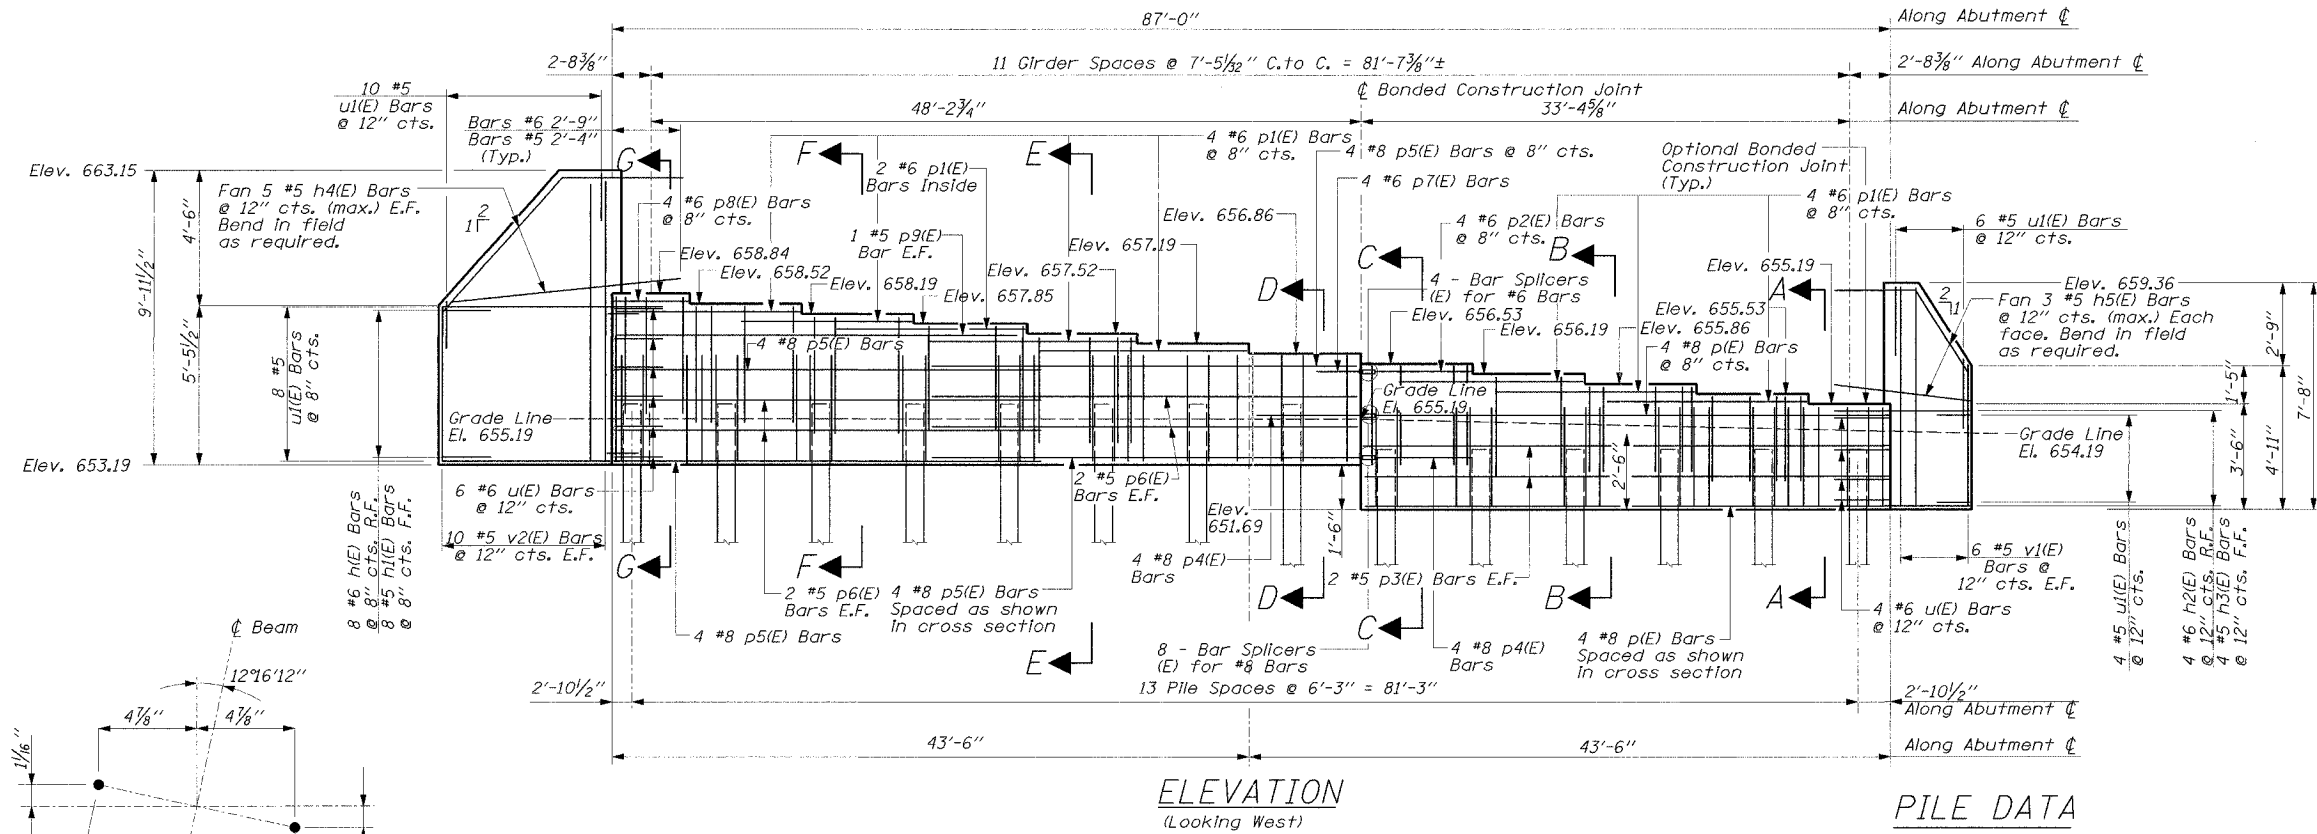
87'-0"
Along Abutment ℄
2'-8⅜"
11 Girder Spaces @ 7'-5$\frac{1}{32}$" C.to C. = 81'-7⅜"±
2'-8⅜" Along Abutment ℄
℄ Bonded Construction Joint
10 #5 u1(E) Bars @ 12" cts.
48'-2¾"
33'-4⅝"
Along Abutment ℄
Bars #6 2'-9"
Bars #5 2'-4"
(Typ.)
4 #6 p1(E) Bars @ 8" cts.
4 #8 p5(E) Bars @ 8" cts.
Optional Bonded Construction Joint (Typ.)
G
F
2 #6 p1(E) Bars Inside
E
4 #6 p7(E) Bars
Elev. 663.15
Fan 5 #5 h4(E) Bars @ 12" cts. (max.) E.F. Bend in field as required.
4 #6 p8(E) Bars @ 8" cts.
Elev. 656.86
4 #6 p1(E) Bars @ 8" cts.
6 #5 u1(E) Bars @ 12" cts.
4'-6"
9'-11½"
2
1
1 #5 p9(E) Bar E.F.
4 #6 p2(E) Bars @ 8" cts.
B
Elev. 658.84
Elev. 657.19
C
Elev. 658.52
Elev. 658.19
Elev. 657.52
4 - Bar Splicers (E) for #6 Bars
Elev. 655.19
Elev. 657.85
D
A
Elev. 659.36
5'-5½"
8 #5 u1(E) Bars @ 8" cts.
Elev. 656.53
Elev. 655.53
2
1
Fan 3 #5 h5(E) Bars @ 12" cts. (max.) Each face. Bend in field as required.
2'-9"
Elev. 656.19
Elev. 655.86
4 #8 p5(E) Bars
4 #8 p(E) Bars @ 8" cts.
7'-8"
1'-5"
Grade Line El. 655.19
Grade Line El. 655.19
Grade Line El. 654.19
2'-6"
3'-6"
4'-11"
Elev. 653.19
6 #6 u(E) Bars @ 12" cts.
2 #5 p6(E) Bars E.F.
Elev. 651.69
1'-6"
10 #5 v2(E) Bars @ 12" cts. E.F.
8 #6 h(E) Bars @ 8" cts. R.F.
8 #5 h1(E) Bars @ 8" cts. F.F.
G
F
4 #8 p4(E) Bars
6 #5 v1(E) Bars @ 12" cts. E.F.
4 #5 u1(E) Bars @ 12" cts.
4 #6 h2(E) Bars @ 12" cts. R.F.
4 #5 h3(E) Bars @ 12" cts. F.F.
D
2 #5 p3(E) Bars E.F.
B
A
2 #5 p6(E) Bars E.F.
4 #8 p5(E) Bars Spaced as shown in cross section
4 #6 u(E) Bars @ 12" cts.
C
4 #8 p4(E) Bars
4 #8 p5(E) Bars
4 #8 p(E) Bars Spaced as shown in cross section
℄ Beam
E
8 - Bar Splicers (E) for #8 Bars
12°16'12"
2'-10½"
13 Pile Spaces @ 6'-3" = 81'-3"
2'-10½"
Along Abutment ℄
4⅞"
4⅞"
43'-6"
43'-6"
Along Abutment ℄
1$\frac{1}{16}$"
ELEVATION
(Looking West)
PILE DATA